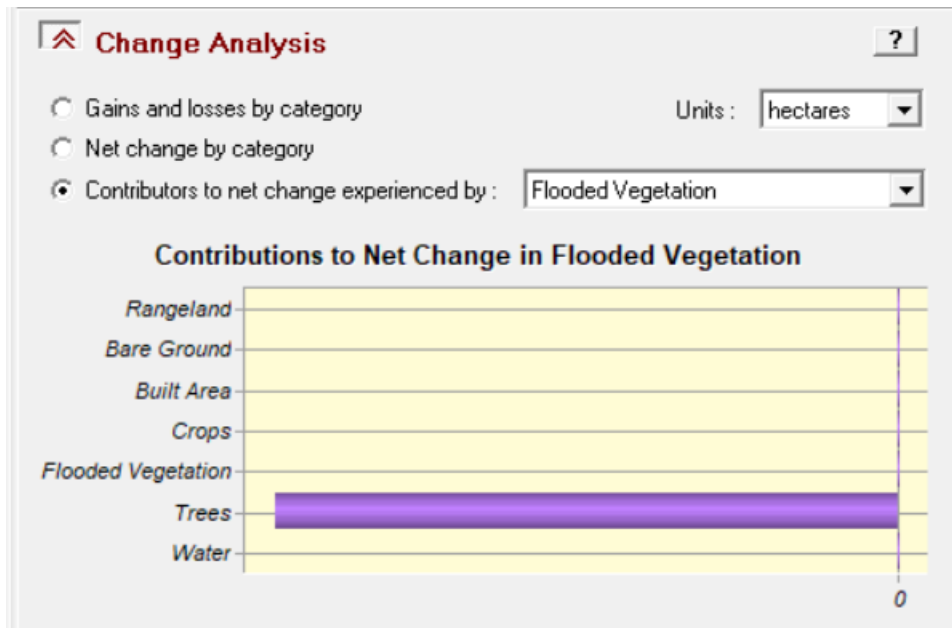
Change Analysis

?

Gains and losses by category

Units : hectares

Net change by category

Contributors to net change experienced by : Flooded Vegetation

Contributions to Net Change in Flooded Vegetation

Rangeland
Bare Ground
Built Area
Crops
Flooded Vegetation
Trees
Water

0